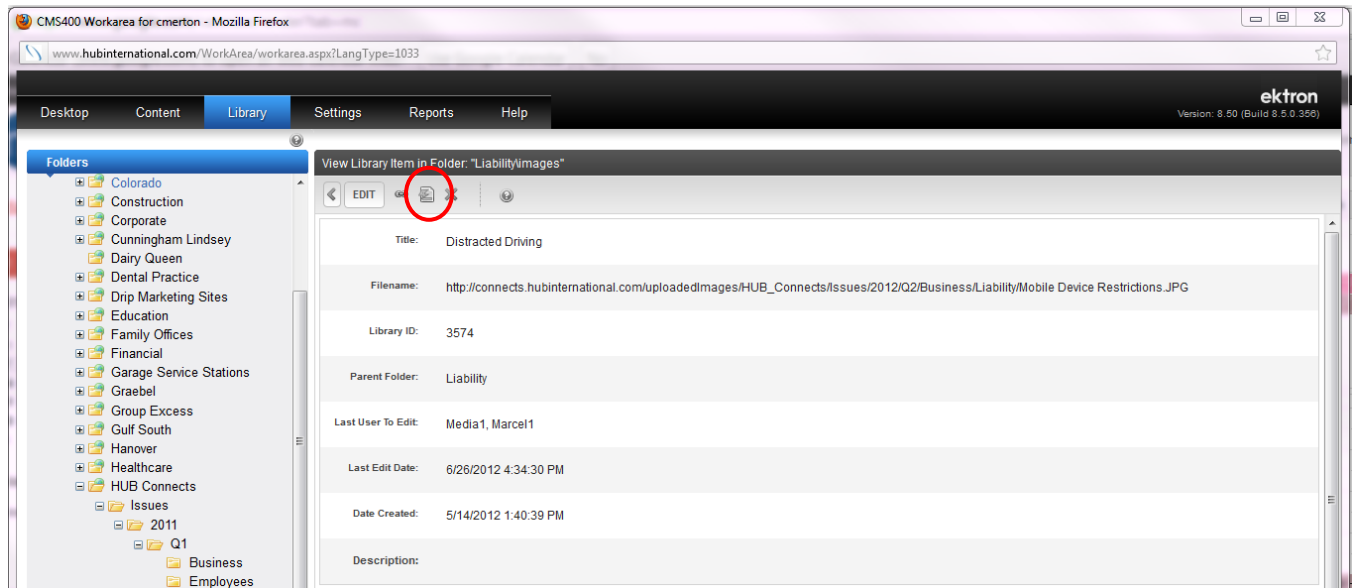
CMS400 Workarea for cmerton - Mozilla Firefox

www.hubinternational.com/WorkArea/workarea.aspx?LangType=1033

Desktop Content Library Settings Reports Help

ektron
Version: 8.50 (Build 8.5.0.356)

Folders

Colorado
Construction
Corporate
Cunningham Lindsey
Dairy Queen
Dental Practice
Drip Marketing Sites
Education
Family Offices
Financial
Garage Service Stations
Graebel
Group Excess
Gulf South
Hanover
Healthcare
HUB Connects
Issues
2011
Q1
Business
Employees

View Library Item in Folder: "Liability\images"

EDIT

| | |
|---|---|
| Title: | Distracted Driving |
| Filename: | http://connects.hubinternational.com/uploadedImages/HUB_Connects/Issues/2012/Q2/Business/Liability/Mobile Device Restrictions.JPG |
| Library ID: | 3574 |
| Parent Folder: | Liability |
| Last User To Edit: | Media1, Marcel1 |
| Last Edit Date: | 6/26/2012 4:34:30 PM |
| Date Created: | 5/14/2012 1:40:39 PM |
| Description: | |